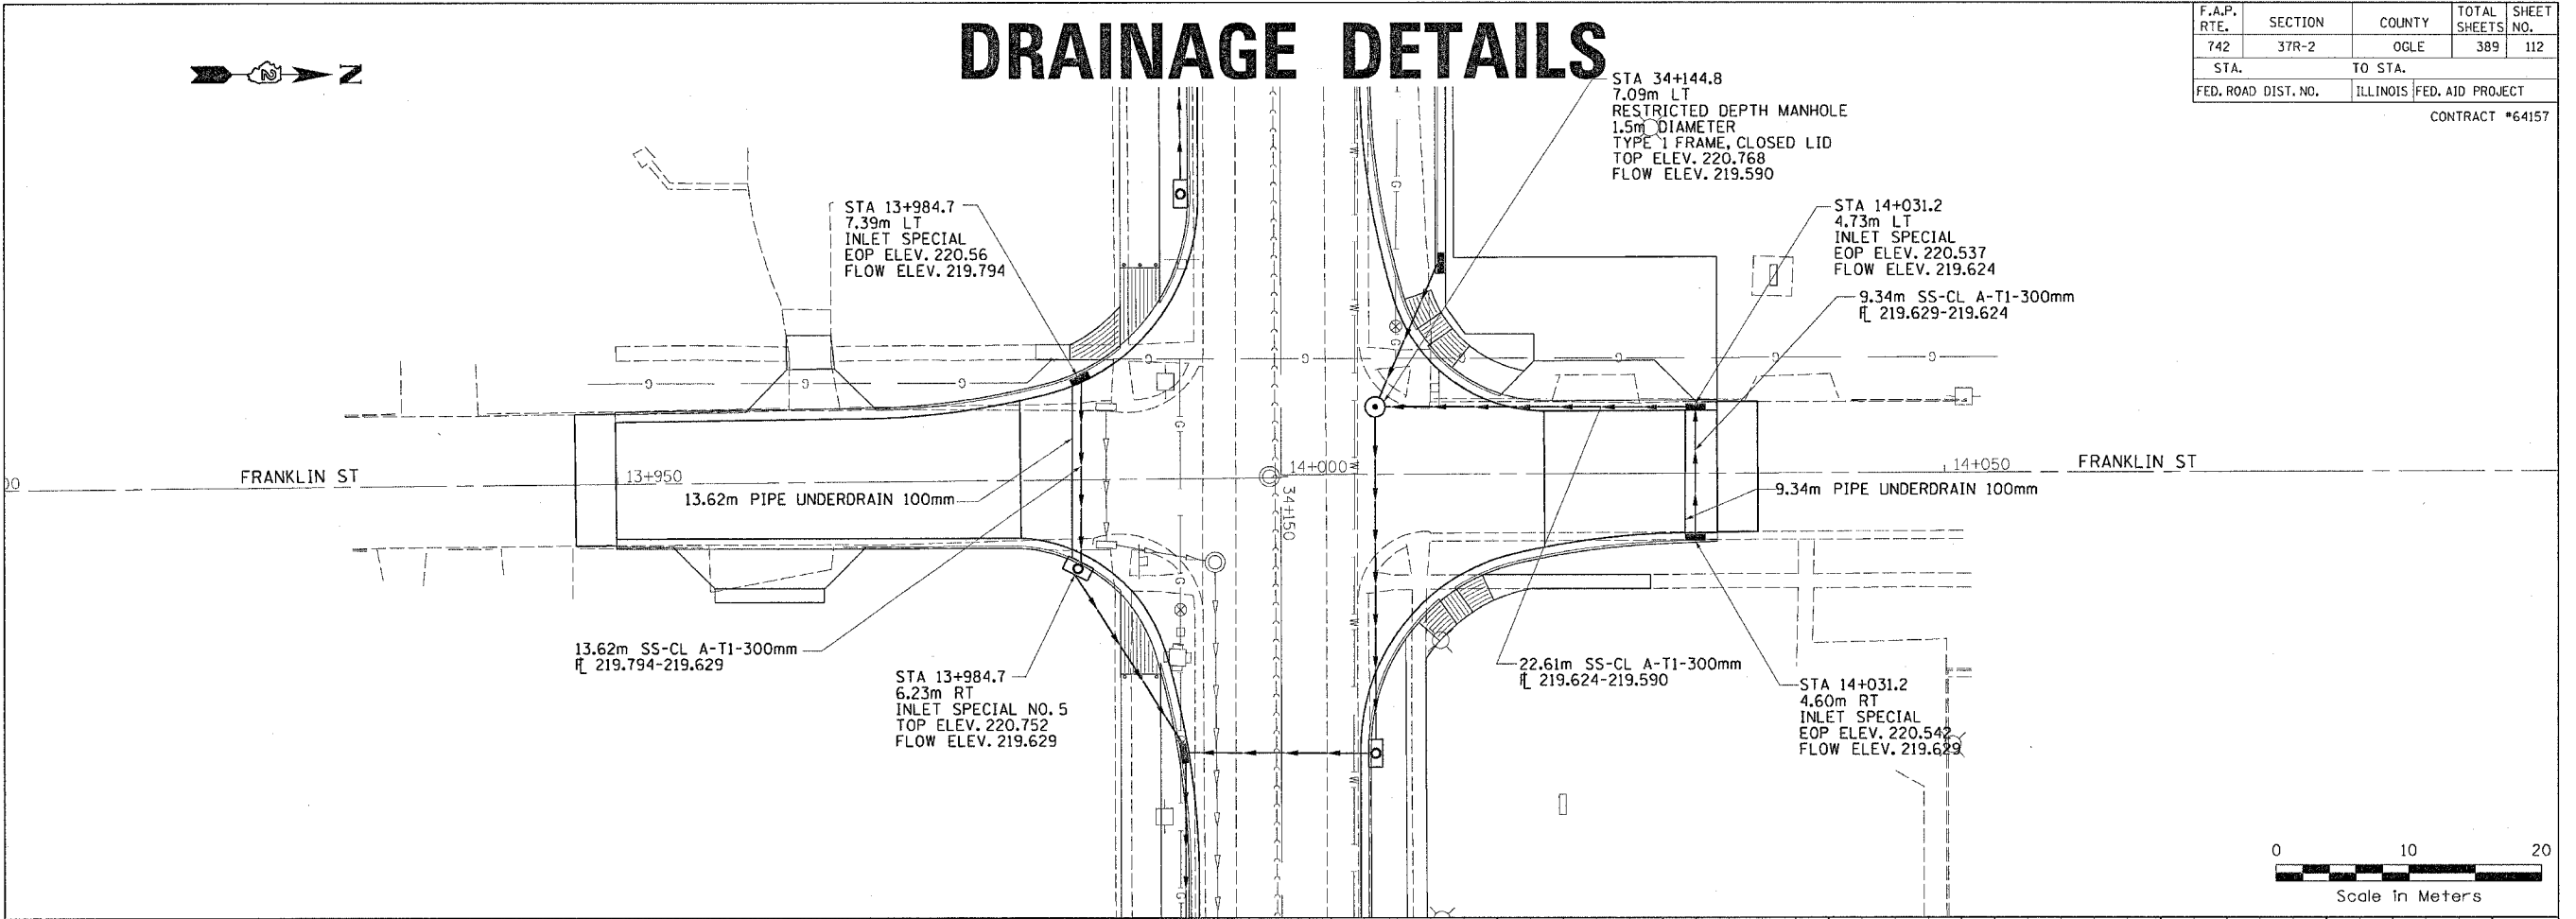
DRAINAGE DETAILS

| F.A.P. RTE. | SECTION | COUNTY | TOTAL SHEETS | SHEET NO. |
|---|---|---|---|---|
| 742 | 37R-2 | OGLE | 389 | 112 |
| STA. | | TO STA. | | |
| FED. ROAD DIST. NO. | | ILLINOIS | FED. AID PROJECT | |

CONTRACT #64157

N

STA 34+144.8
7.09m LT
RESTRICTED DEPTH MANHOLE
1.5m DIAMETER
TYPE 1 FRAME, CLOSED LID
TOP ELEV. 220.768
FLOW ELEV. 219.590

STA 13+984.7
7.39m LT
INLET SPECIAL
EOP ELEV. 220.56
FLOW ELEV. 219.794

STA 14+031.2
4.73m LT
INLET SPECIAL
EOP ELEV. 220.537
FLOW ELEV. 219.624

9.34m SS-CL A-T1-300mm
℄ 219.629-219.624

FRANKLIN ST

13+950

13.62m PIPE UNDERDRAIN 100mm

14+000

34+150

14+050

FRANKLIN ST

9.34m PIPE UNDERDRAIN 100mm

13.62m SS-CL A-T1-300mm
℄ 219.794-219.629

STA 13+984.7
6.23m RT
INLET SPECIAL NO. 5
TOP ELEV. 220.752
FLOW ELEV. 219.629

22.61m SS-CL A-T1-300mm
℄ 219.624-219.590

STA 14+031.2
4.60m RT
INLET SPECIAL
EOP ELEV. 220.542
FLOW ELEV. 219.629

0 10 20
Scale in Meters